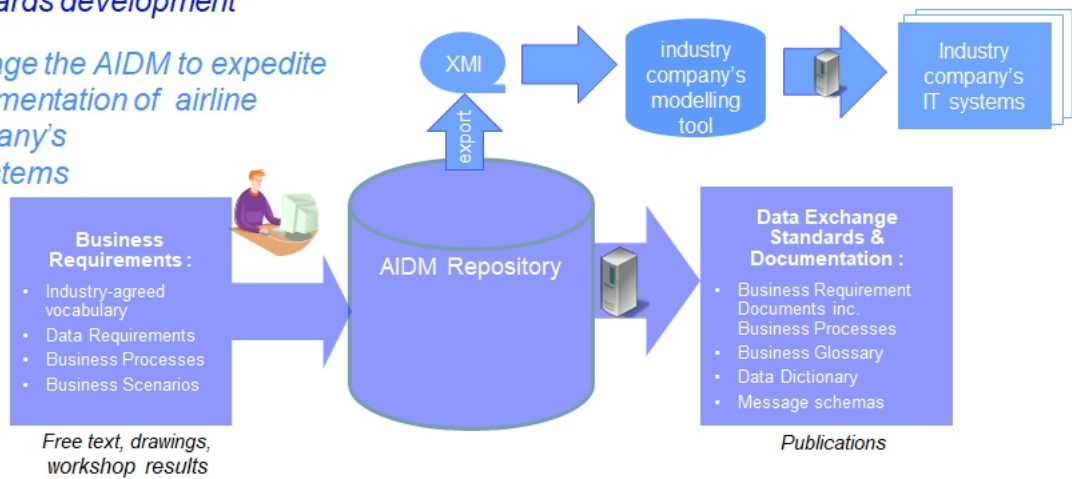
ards development

nge the AIDM to expedite mentation of airline any's stems

XMI

export

industry company's modelling tool

Industry company's IT systems

Business Requirements :

- Industry-agreed vocabulary
- Data Requirements
- Business Processes
- Business Scenarios

Free text, drawings, workshop results

AIDM Repository

Data Exchange Standards & Documentation :

- Business Requirement Documents inc. Business Processes
- Business Glossary
- Data Dictionary
- Message schemas

Publications